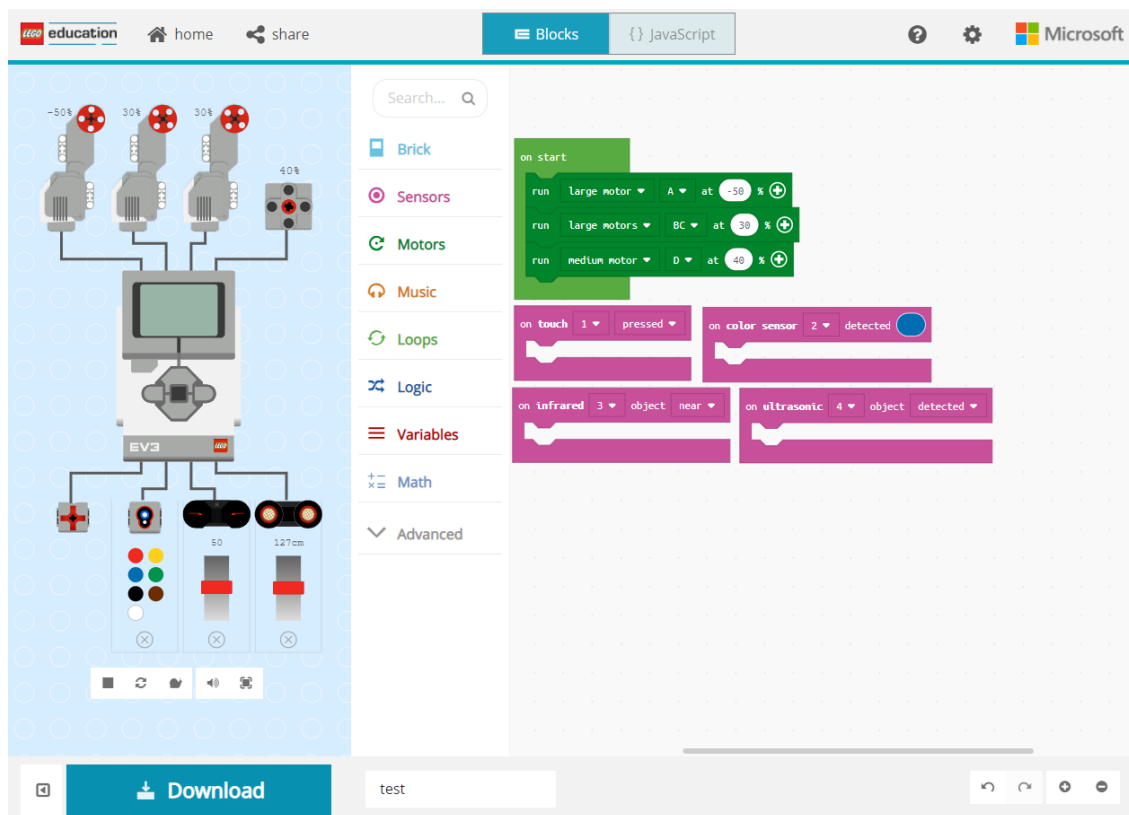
LEGO education home share Blocks {} JavaScript Microsoft

-50% 30% 30% 40%

EV3 LEGO

50 127cm

Search...

Brick
Sensors
Motors
Music
Loops
Logic
Variables
Math
Advanced

on start
run large motor A at -50 %
run large motors BC at 30 %
run medium motor D at 40 %

on touch 1 pressed
on color sensor 2 detected
on infrared 3 object near
on ultrasonic 4 object detected

Download
test